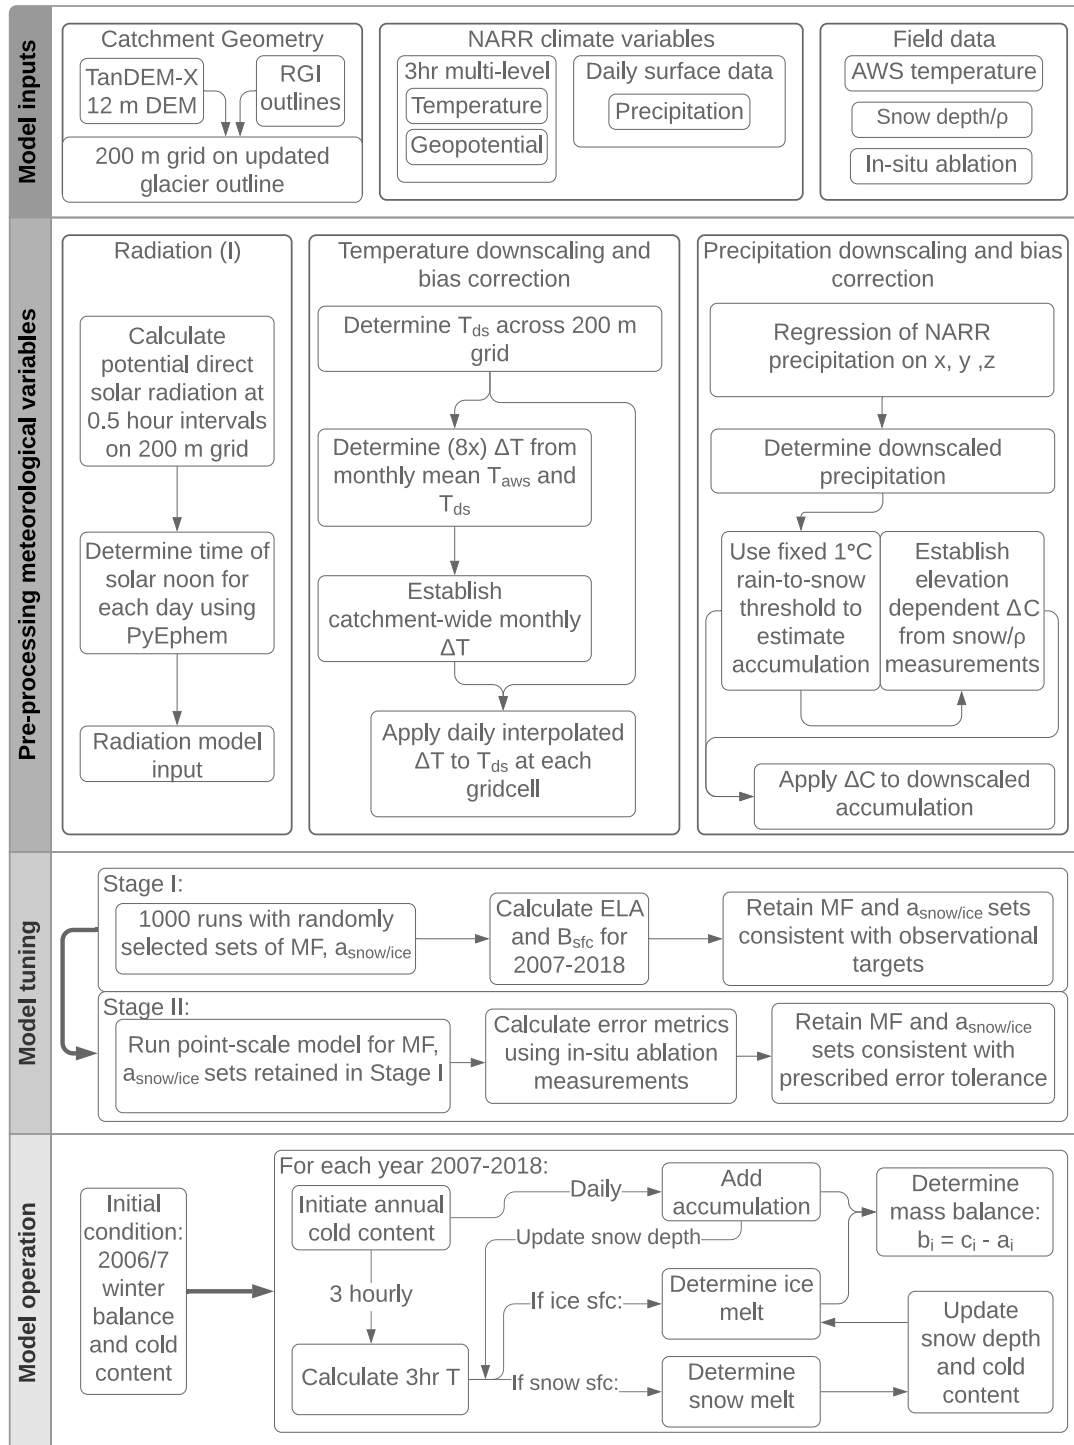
Model inputs

Catchment Geometry

TanDEM-X 12 m DEM

RGI outlines

200 m grid on updated glacier outline

NARR climate variables

3hr multi-level

Temperature

Geopotential

Daily surface data

Precipitation

Field data

AWS temperature

Snow depth/ρ

In-situ ablation

Pre-processing meteorological variables

Radiation (I)

Calculate potential direct solar radiation at 0.5 hour intervals on 200 m grid

Determine time of solar noon for each day using PyEphem

Radiation model input

Temperature downscaling and bias correction

Determine $T_{ds}$ across 200 m grid

Determine (8x) ΔT from monthly mean $T_{aws}$ and $T_{ds}$

Establish catchment-wide monthly ΔT

Apply daily interpolated ΔT to $T_{ds}$ at each gridcell

Precipitation downscaling and bias correction

Regression of NARR precipitation on x, y ,z

Determine downscaled precipitation

Use fixed 1°C rain-to-snow threshold to estimate accumulation

Establish elevation dependent ΔC from snow/ρ measurements

Apply ΔC to downscaled accumulation

Model tuning

Stage I:

1000 runs with randomly selected sets of MF, $a_{snow/ice}$

Calculate ELA and $B_{sfc}$ for 2007-2018

Retain MF and $a_{snow/ice}$ sets consistent with observational targets

Stage II:

Run point-scale model for MF, $a_{snow/ice}$ sets retained in Stage I

Calculate error metrics using in-situ ablation measurements

Retain MF and $a_{snow/ice}$ sets consistent with prescribed error tolerance

Model operation

Initial condition: 2006/7 winter balance and cold content

For each year 2007-2018:

Initiate annual cold content

Daily

Add accumulation

Determine mass balance: $b_i = c_i - a_i$

Update snow depth

3 hourly

If ice sfc:

Determine ice melt

Update snow depth and cold content

Calculate 3hr T

If snow sfc:

Determine snow melt